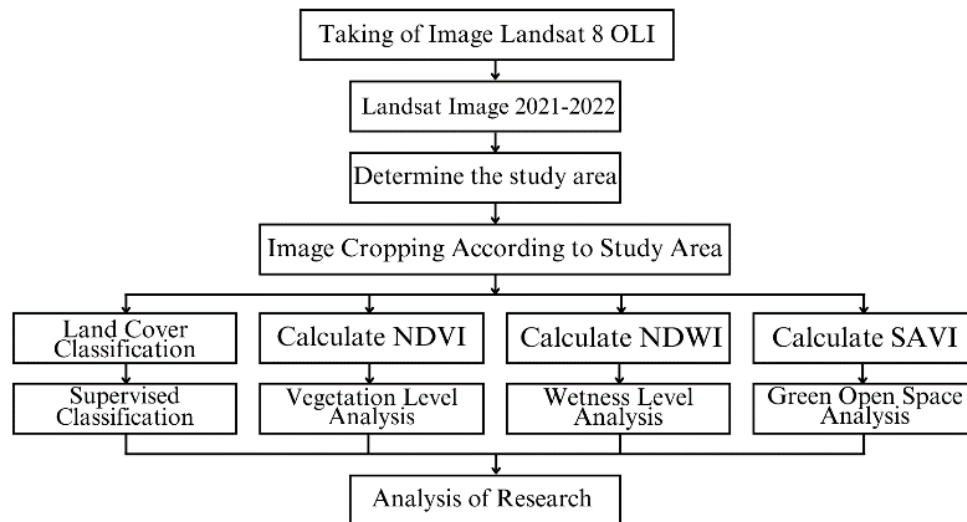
Taking of Image Landsat 8 OLI

Landsat Image 2021-2022

Determine the study area

Image Cropping According to Study Area

Land Cover Classification

Calculate NDVI

Calculate NDWI

Calculate SAVI

Supervised Classification

Vegetation Level Analysis

Wetness Level Analysis

Green Open Space Analysis

Analysis of Research